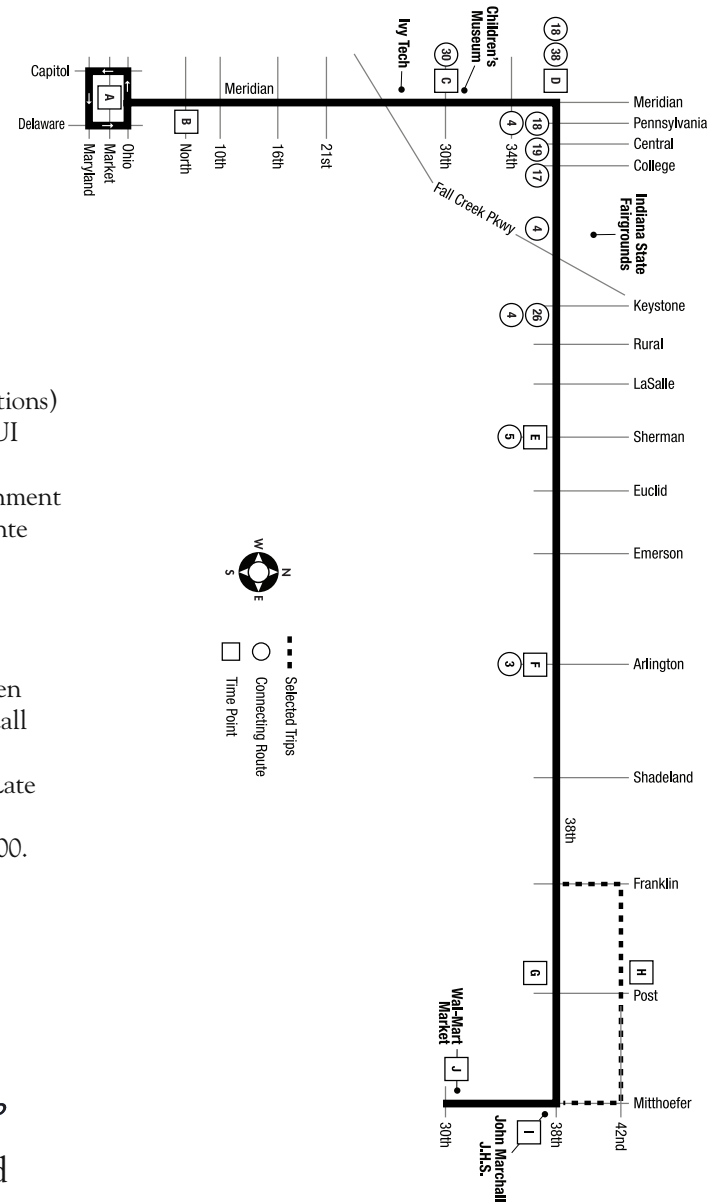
Capitol
Delaware
A
Maryland
Market
Ohio
B
North
10th
16th
21st
Meridian
Ivy Tech
30
C
30th
Children's Museum
4
34th
18
38
D
Meridian
18
Pennsylvania
19
Central
17
College
Fall Creek Pkwy
4
Indiana State Fairgrounds
4
26
Keystone
Rural
LaSalle
5
E
Sherman
Euclid
Emerson
3
F
Arlington
Shadeland
38th
Franklin
G
H
Post
Wal-Mart Market
J
30th
I
John Marshall J.H.S.
38th
Mitthoefer
42nd
N
E
S
W
Selected Trips
Connecting Route
Time Point
tions)
UI
nment
nte
en
all
Late
00.